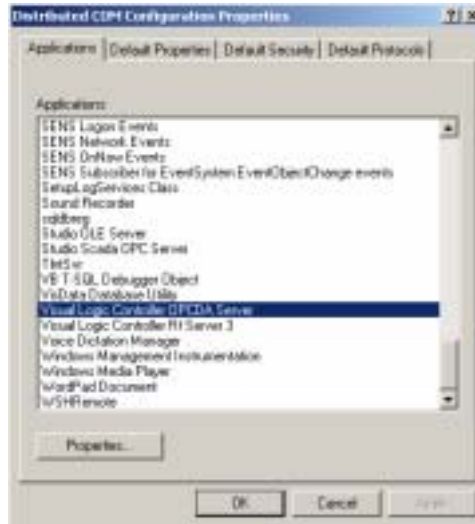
Distributed COM Configuration Properties

?|X

Applications | Default Properties | Default Security | Default Protocols

Applications:

SENS Logon Events
SENS Network Events
SENS OnNow Events
SENS Subscriber for EventSystem EventObjectChange events
SetupLogServices Class
Sound Recorder
sqldberg
Studio OLE Server
Studio Scada OPC Server
TlntSvr
VB T-SQL Debugger Object
VisData Database Utility
Visual Logic Controller OPCDA Server
Visual Logic Controller RI Server 3
Voice Dictation Manager
Windows Management Instrumentation
Windows Media Player
WordPad Document
WSHRemote

Properties...

OK

Cancel

Apply